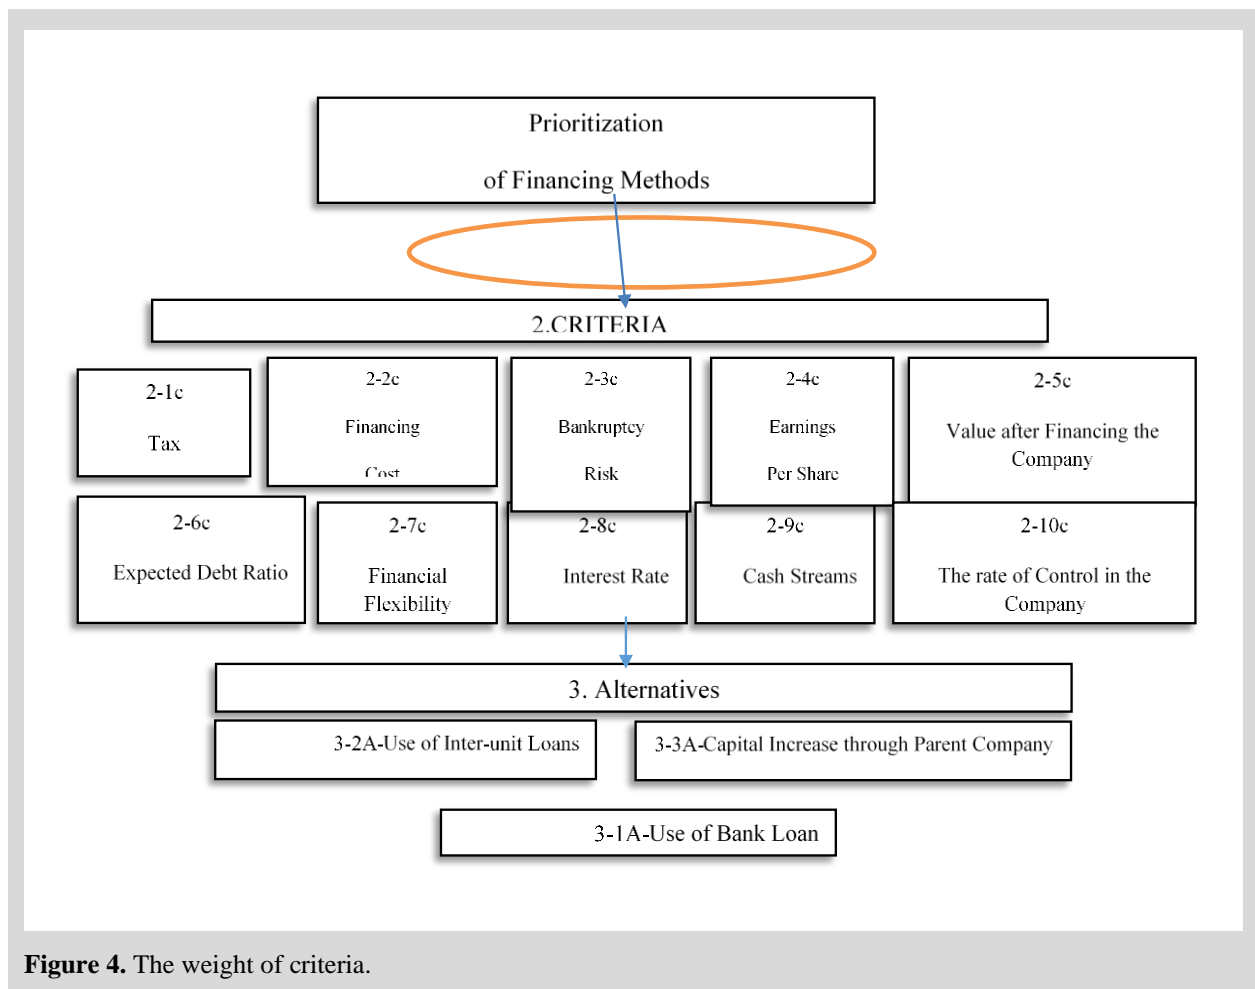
Prioritization

of Financing Methods

2.CRITERIA

2-1c

Tax

2-2c

Financing

Cost

2-3c

Bankruptcy

Risk

2-4c

Earnings

Per Share

2-5c

Value after Financing the Company

2-6c

Expected Debt Ratio

2-7c

Financial Flexibility

2-8c

Interest Rate

2-9c

Cash Streams

2-10c

The rate of Control in the Company

3. Alternatives

3-2A-Use of Inter-unit Loans

3-3A-Capital Increase through Parent Company

3-1A-Use of Bank Loan

**Figure 4.** The weight of criteria.